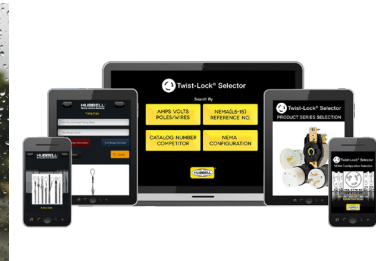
Twist-Lock® Selector

Search By

AMPS VOLTS POLES/WIRES

NEMA(L5-15) REFERENCE NO.

CATALOG NUMBER COMPETITOR

NEMA CONFIGURATION

HUBBELL

HUBBELL

Twist-Lock® Selector

PRODUCT SERIES SELECTION

HUBBELL

Twist-Lock® Selector

NEMA Configuration Selection